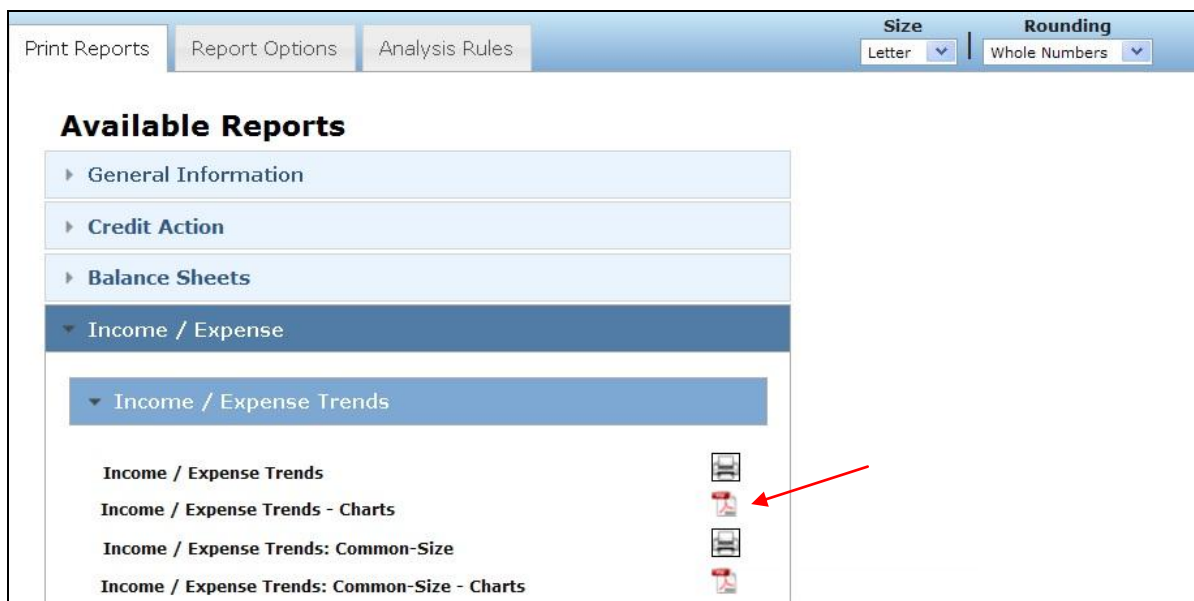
Print Reports | Report Options | Analysis Rules

Size
Letter

Rounding
Whole Numbers

Available Reports

General Information

Credit Action

Balance Sheets

Income / Expense

Income / Expense Trends

Income / Expense Trends

Income / Expense Trends - Charts

Income / Expense Trends: Common-Size

Income / Expense Trends: Common-Size - Charts